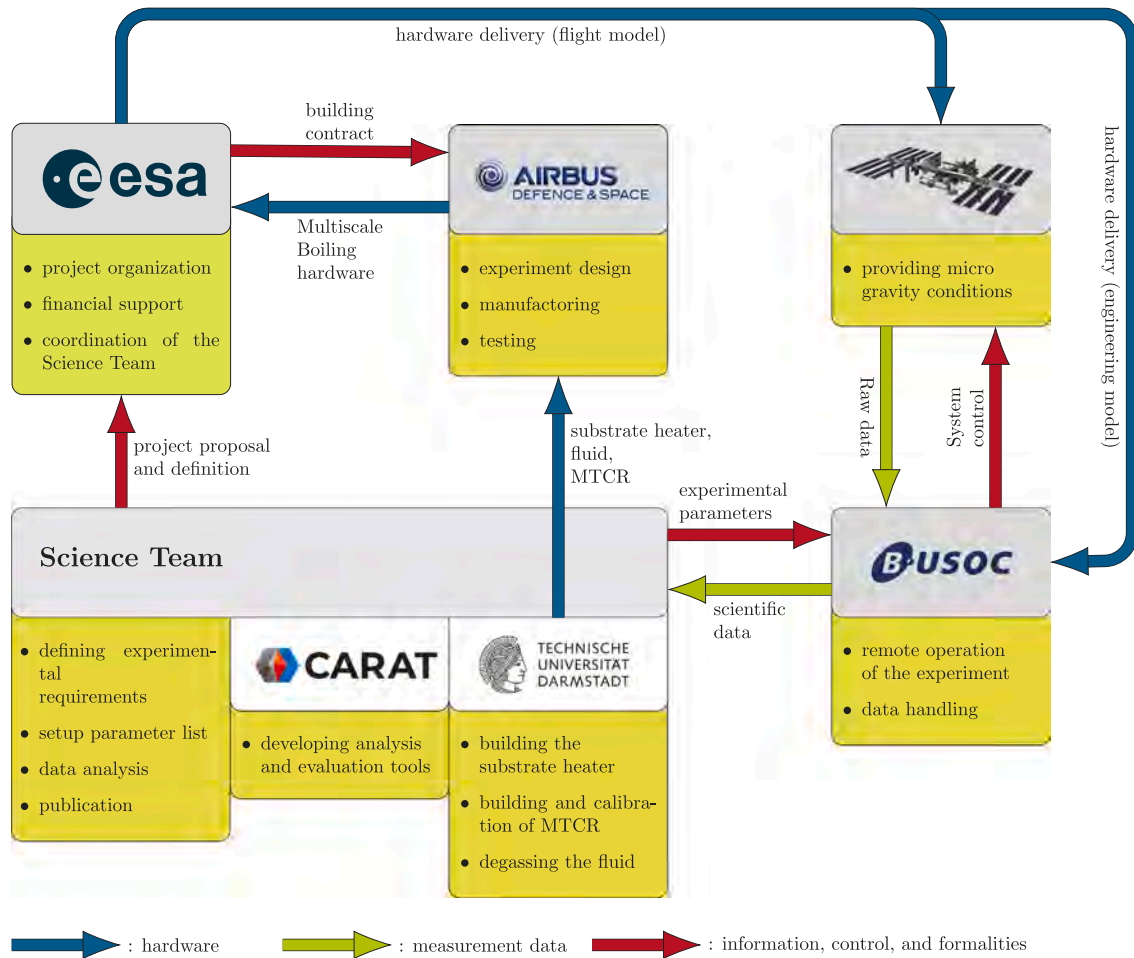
hardware delivery (flight model)

esa

- project organization
- financial support
- coordination of the Science Team

building contract

Multiscale Boiling hardware

AIRBUS DEFENCE & SPACE

- experiment design
- manufactoring
- testing

- providing micro gravity conditions

hardware delivery (engineering model)

Raw data

System control

project proposal and definition

substrate heater, fluid, MTCR

experimental parameters

scientific data

Science Team

- defining experimental requirements
- setup parameter list
- data analysis
- publication

CARAT

- developing analysis and evaluation tools

TECHNISCHE UNIVERSITÄT DARMSTADT

- building the substrate heater
- building and calibration of MTCR
- degassing the fluid

B·USOC

- remote operation of the experiment
- data handling

: hardware

: measurement data

: information, control, and formalities